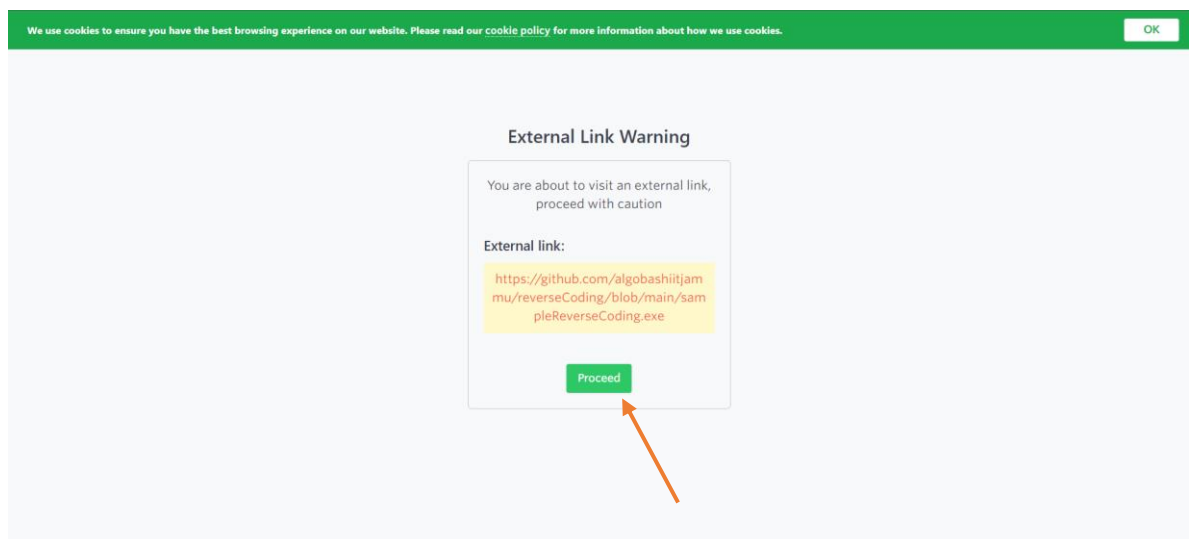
We use cookies to ensure you have the best browsing experience on our website. Please read our cookie policy for more information about how we use cookies.

OK

External Link Warning

You are about to visit an external link, proceed with caution

External link:

https://github.com/algobashiitjammu/reverseCoding/blob/main/sampleReverseCoding.exe

Proceed